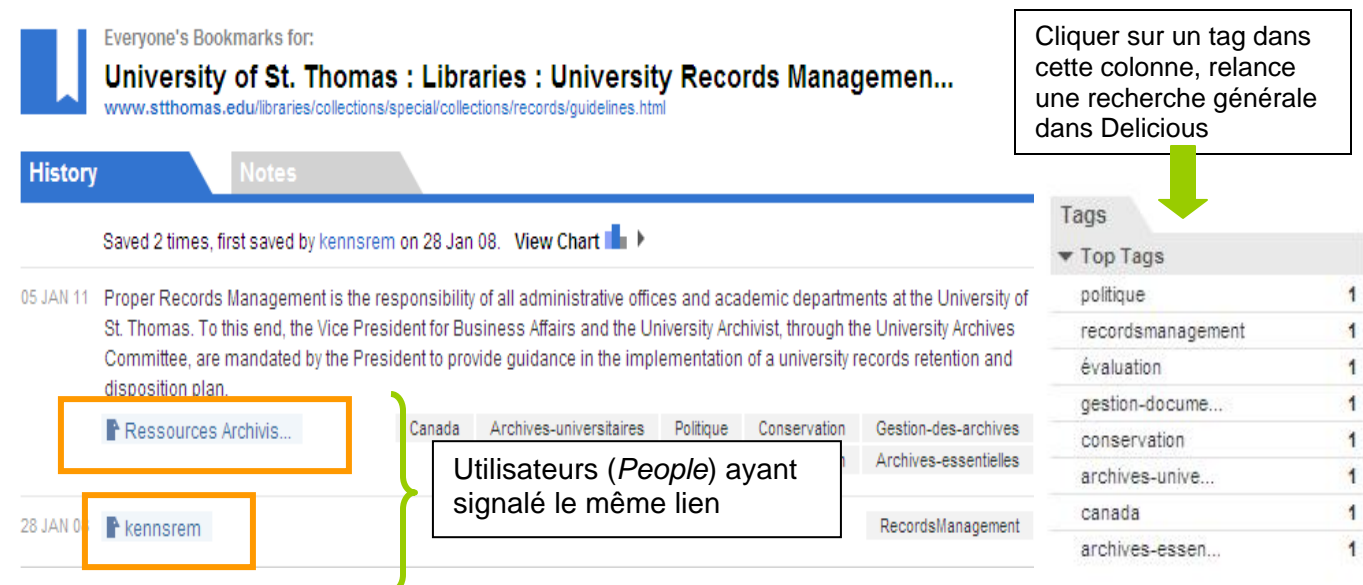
Everyone's Bookmarks for:

University of St. Thomas : Libraries : University Records Managemen...

www.stthomas.edu/libraries/collections/special/collections/records/guidelines.html

Cliquer sur un tag dans cette colonne, relance une recherche générale dans Delicious

History Notes

Saved 2 times, first saved by kennsrem on 28 Jan 08. View Chart

05 JAN 11 Proper Records Management is the responsibility of all administrative offices and academic departments at the University of St. Thomas. To this end, the Vice President for Business Affairs and the University Archivist, through the University Archives Committee, are mandated by the President to provide guidance in the implementation of a university records retention and disposition plan.

Ressources Archivis...

Canada | Archives-universitaires | Politique | Conservation | Gestion-des-archives

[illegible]n | Archives-essentielles

Utilisateurs (*People*) ayant signalé le même lien

28 JAN 0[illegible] kennsrem

RecordsManagement

Tags

Top Tags

| | |
|---|---|
| politique | 1 |
| recordsmanagement | 1 |
| évaluation | 1 |
| gestion-docume... | 1 |
| conservation | 1 |
| archives-unive... | 1 |
| canada | 1 |
| archives-essen... | 1 |